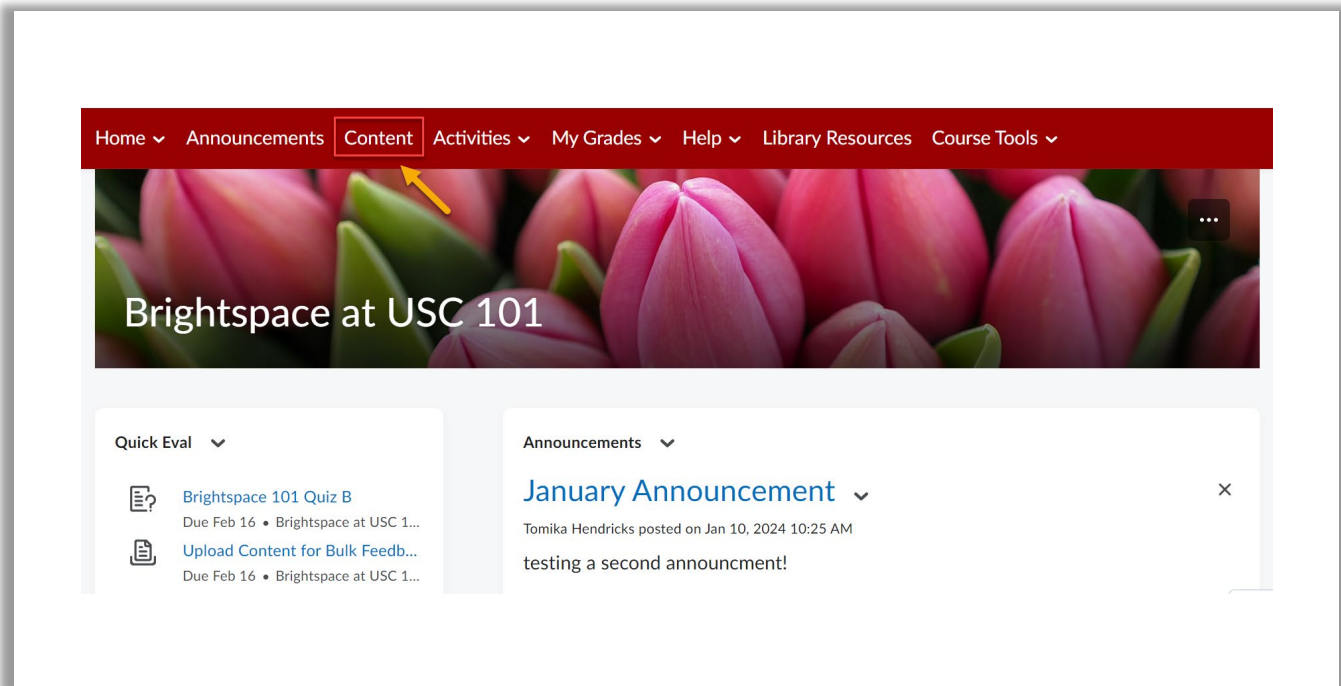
Home Announcements Content Activities My Grades Help Library Resources Course Tools

Brightspace at USC 101

Quick Eval

Brightspace 101 Quiz B
Due Feb 16 • Brightspace at USC 1...

Upload Content for Bulk Feedb...
Due Feb 16 • Brightspace at USC 1...

Announcements

January Announcement

Tomika Hendricks posted on Jan 10, 2024 10:25 AM

testing a second announcment!